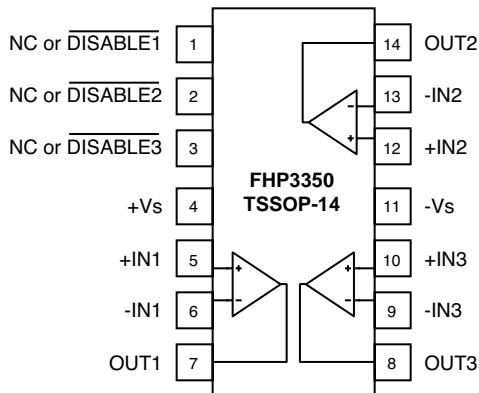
NC or $\overline{\text{DISABLE1}}$ 1
NC or $\overline{\text{DISABLE2}}$ 2
NC or $\overline{\text{DISABLE3}}$ 3
+Vs 4
+IN1 5
-IN1 6
OUT1 7

14 OUT2
13 -IN2
12 +IN2
11 -Vs
10 +IN3
9 -IN3
8 OUT3

FHP3350
TSSOP-14

-
+
+
-
+
-